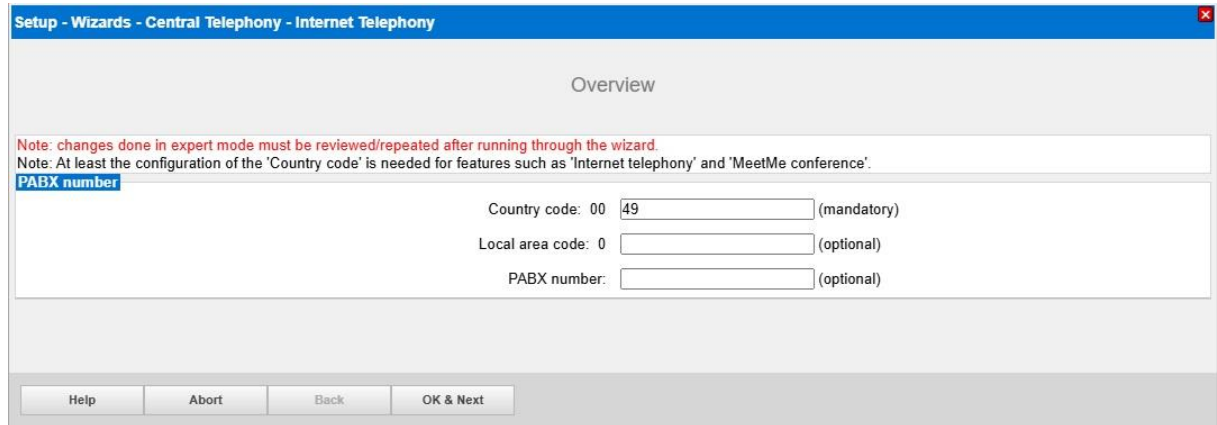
Setup - Wizards - Central Telephony - Internet Telephony

Overview

Note: changes done in expert mode must be reviewed/repeated after running through the wizard.
Note: At least the configuration of the 'Country code' is needed for features such as 'Internet telephony' and 'MeetMe conference'.

PABX number

Country code: 00 49 (mandatory)

Local area code: 0 (optional)

PABX number: (optional)

Help Abort Back OK & Next